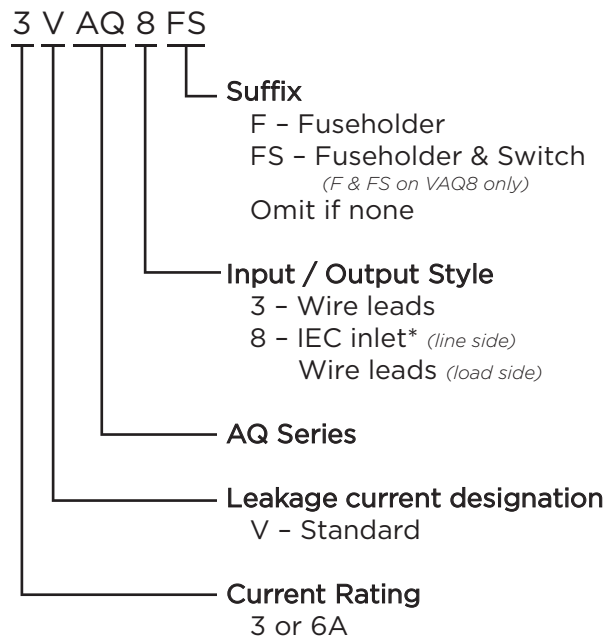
3 V AQ 8 FS

Suffix
F – Fuseholder
FS – Fuseholder & Switch
(F & FS on VAQ8 only)
Omit if none

Input / Output Style
3 – Wire leads
8 – IEC inlet* (line side)
Wire leads (load side)

AQ Series

Leakage current designation
V – Standard

Current Rating
3 or 6A